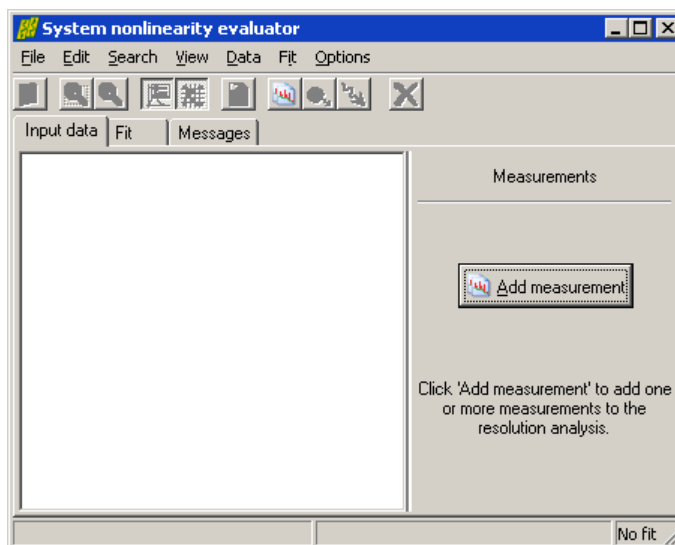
System nonlinearity evaluator

File Edit Search View Data Fit Options

Input data | Fit | Messages

Measurements

Add measurement

Click 'Add measurement' to add one or more measurements to the resolution analysis.

No fit